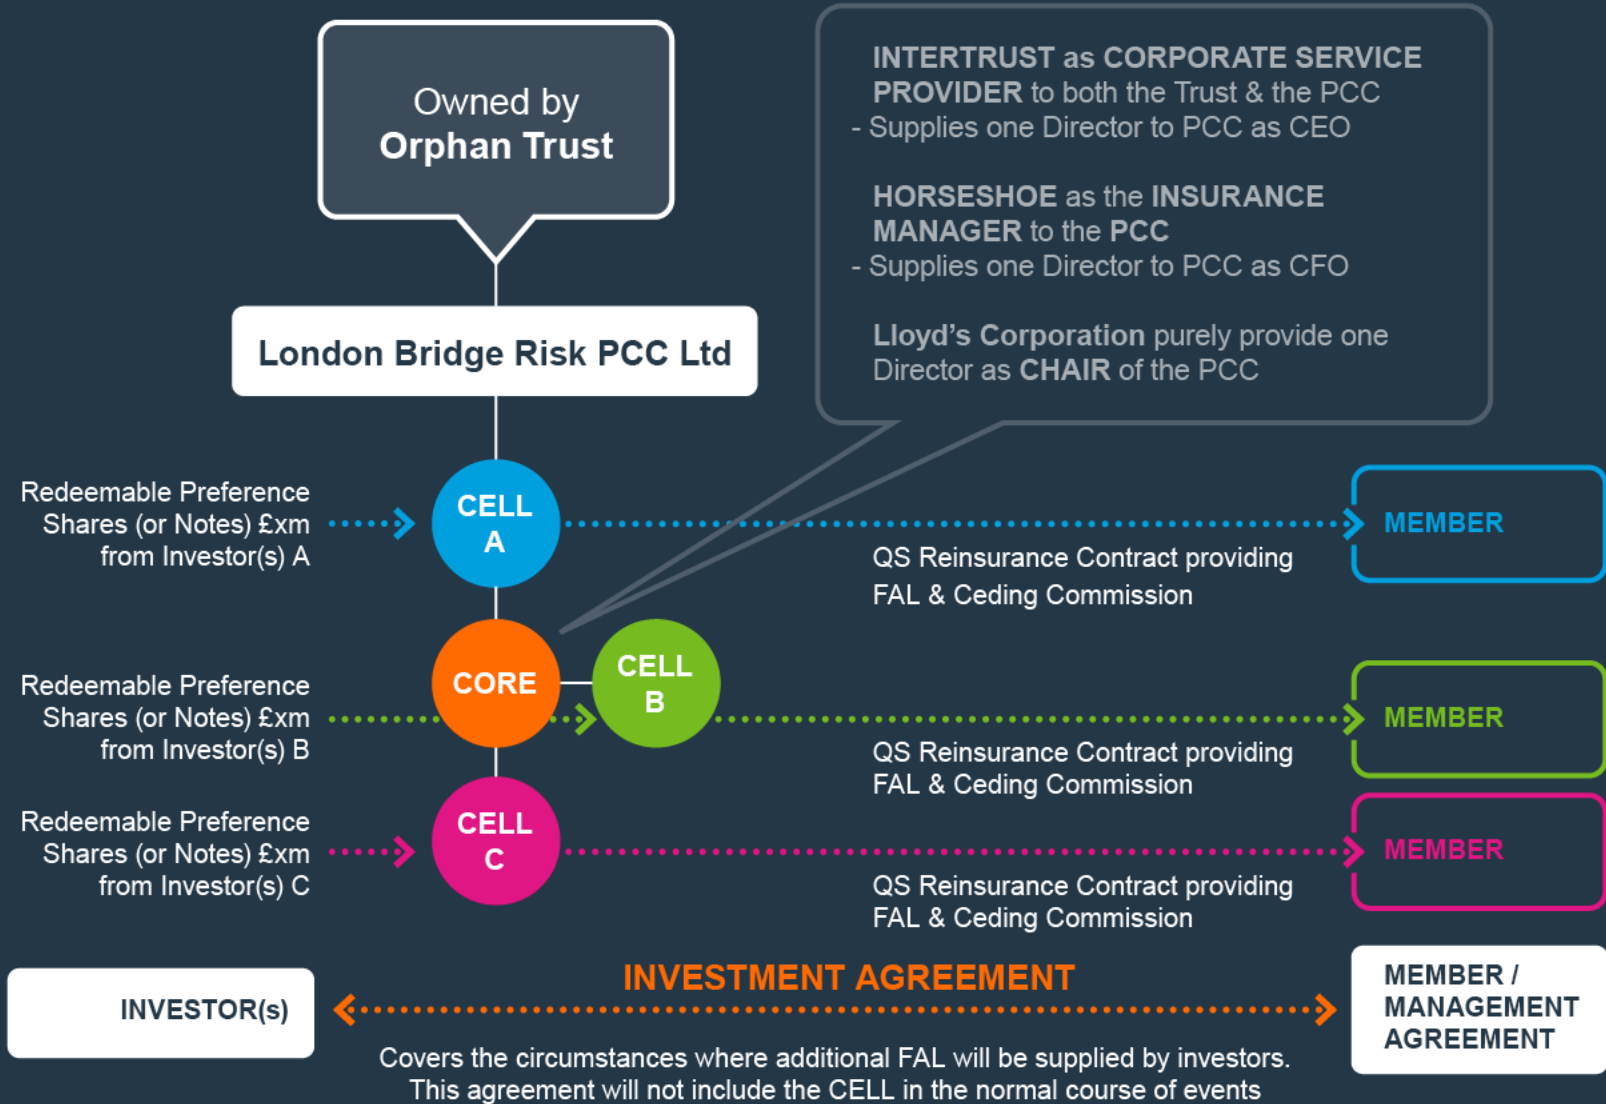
Owned by
Orphan Trust

INTERTRUST as CORPORATE SERVICE PROVIDER to both the Trust & the PCC
- Supplies one Director to PCC as CEO

HORSESHOE as the INSURANCE MANAGER to the PCC
- Supplies one Director to PCC as CFO

Lloyd's Corporation purely provide one Director as CHAIR of the PCC

London Bridge Risk PCC Ltd

Redeemable Preference Shares (or Notes) £xm from Investor(s) A

CELL A

MEMBER

QS Reinsurance Contract providing FAL & Ceding Commission

Redeemable Preference Shares (or Notes) £xm from Investor(s) B

CORE

CELL B

MEMBER

QS Reinsurance Contract providing FAL & Ceding Commission

Redeemable Preference Shares (or Notes) £xm from Investor(s) C

CELL C

MEMBER

QS Reinsurance Contract providing FAL & Ceding Commission

INVESTOR(s)

INVESTMENT AGREEMENT

MEMBER / MANAGEMENT AGREEMENT

Covers the circumstances where additional FAL will be supplied by investors. This agreement will not include the CELL in the normal course of events